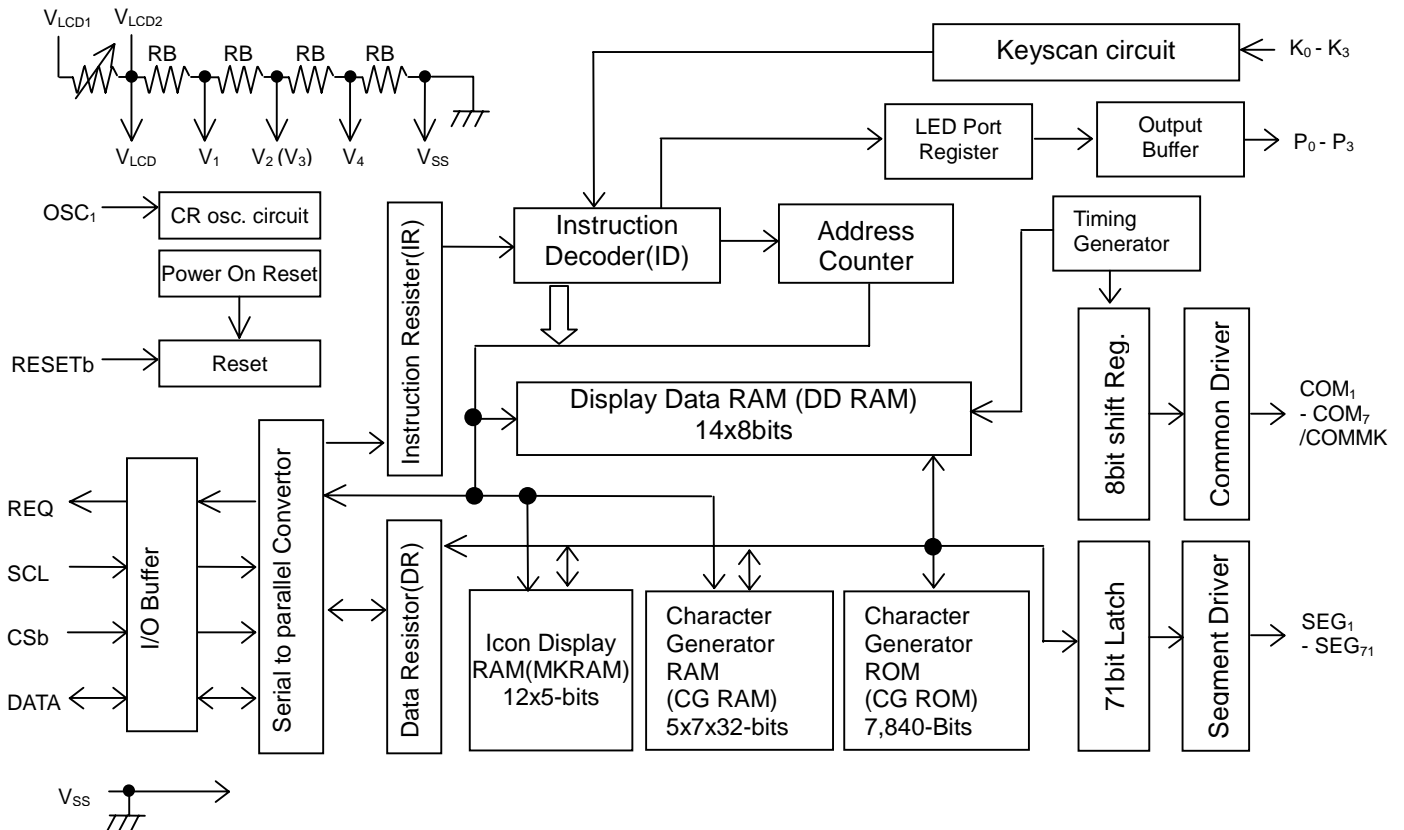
$V_{LCD1}$ $V_{LCD2}$ RB RB RB RB

$V_{LCD}$ $V_1$ $V_2$ ($V_3$) $V_4$ $V_{SS}$

Keyscan circuit

$K_0$ - $K_3$

LED Port Register

Output Buffer

$P_0$ - $P_3$

$OSC_1$

CR osc. circuit

Power On Reset

RESETb

Reset

Instruction Resister(IR)

Instruction Decoder(ID)

Address Counter

Timing Generator

8bit shift Reg.

Common Driver

$COM_1$ - $COM_7$ /COMMK

Display Data RAM (DD RAM) 14x8bits

REQ

SCL

CSb

DATA

I/O Buffer

Serial to parallel Convertor

Data Resistor(DR)

Icon Display RAM(MKRAM) 12x5-bits

Character Generator RAM (CG RAM) 5x7x32-bits

Character Generator ROM (CG ROM) 7,840-Bits

71bit Latch

Segment Driver

$SEG_1$ - $SEG_{71}$

$V_{SS}$